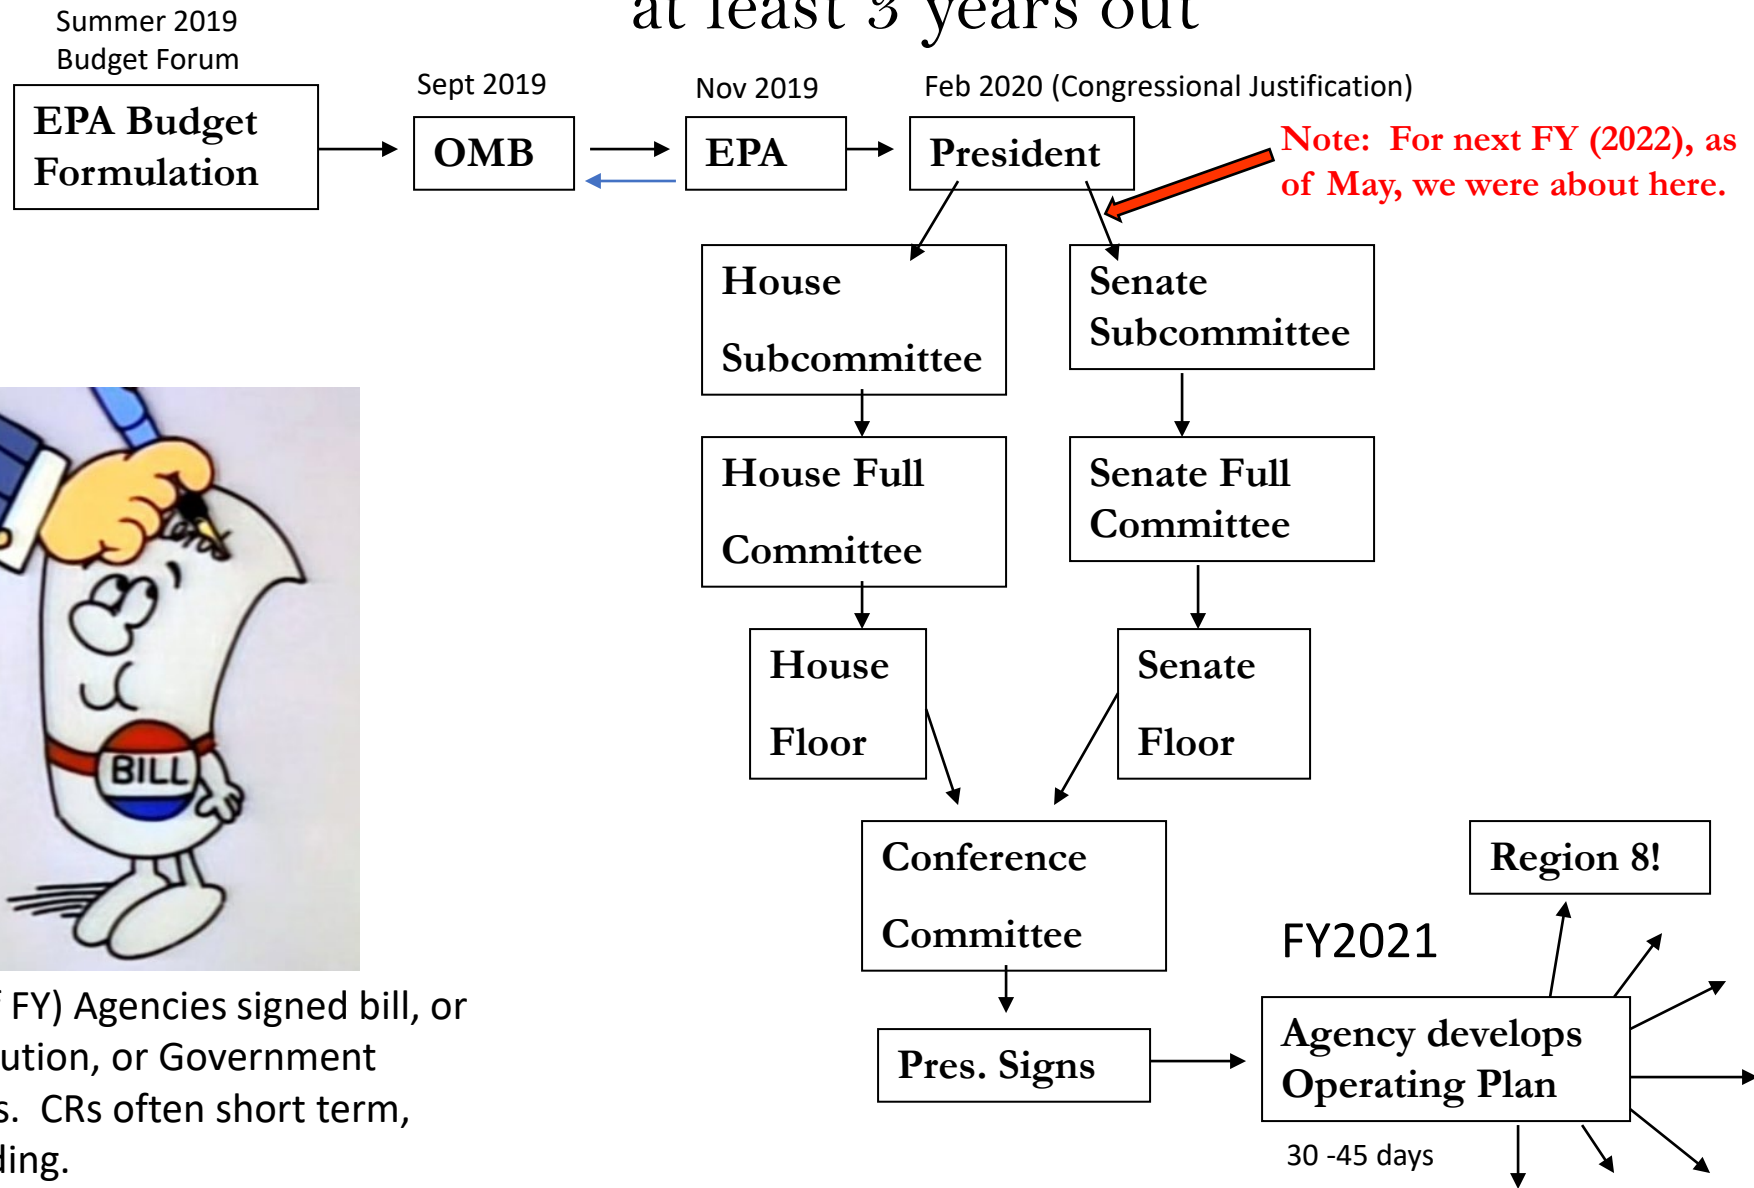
at least 3 years out

Summer 2019 Budget Forum

EPA Budget Formulation

Sept 2019

OMB

Nov 2019

EPA

Feb 2020 (Congressional Justification)

President

Note: For next FY (2022), as of May, we were about here.

House Subcommittee

Senate Subcommittee

House Full Committee

Senate Full Committee

House Floor

Senate Floor

Conference Committee

Pres. Signs

Region 8!

FY2021

Agency develops Operating Plan

30 -45 days

BILL

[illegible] FY) Agencies signed bill, or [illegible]ution, or Government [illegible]s. CRs often short term, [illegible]ding.